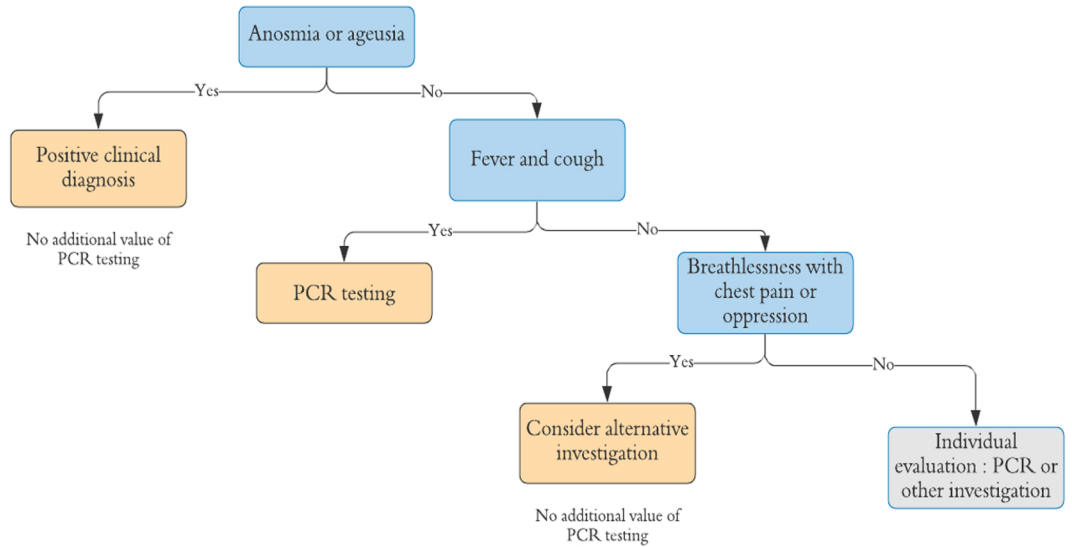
Anosmia or ageusia

Yes

No

Positive clinical diagnosis

No additional value of PCR testing

Fever and cough

Yes

No

PCR testing

Breathlessness with chest pain or oppression

Yes

No

Consider alternative investigation

No additional value of PCR testing

Individual evaluation : PCR or other investigation